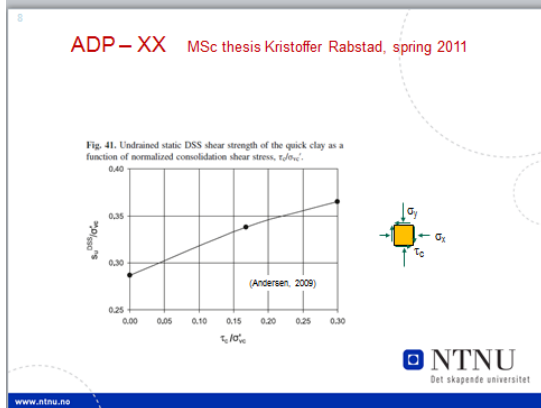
8

ADP – XX MSc thesis Kristoffer Rabstad, spring 2011

**Fig. 41.** Undrained static DSS shear strength of the quick clay as a function of normalized consolidation shear stress, $\tau_c/\sigma'_{vc}$.

$s_u^{DSS}/\sigma'_{vc}$

0,40
0,35
0,30
0,25

(Andersen, 2009)

0,00 0,05 0,10 0,15 0,20 0,25 0,30

$\tau_c/\sigma'_{vc}$

$\sigma_y$
$\sigma_x$
$\tau_c$

NTNU
Det skapende universitet

www.ntnu.no